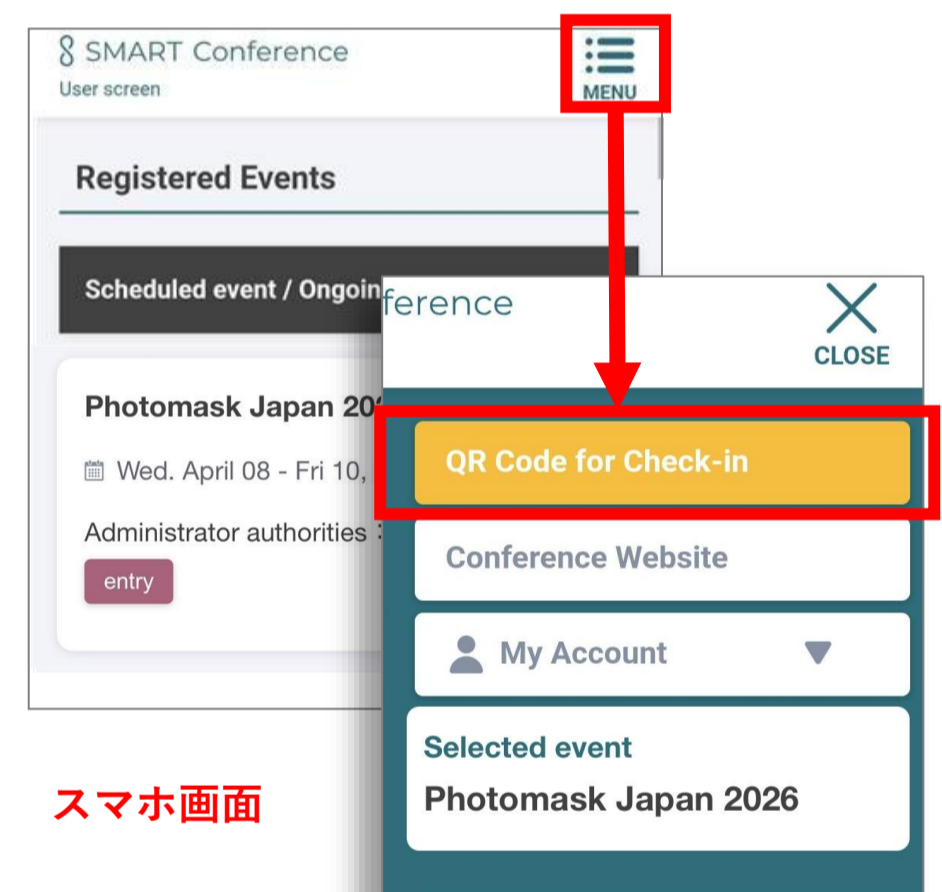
SMART Conference
User screen

MENU

Registered Events

Scheduled event / Ongoin

Photomask Japan 20

Wed. April 08 - Fri 10,

Administrator authorities :

entry

ference

CLOSE

QR Code for Check-in

Conference Website

My Account

Selected event
Photomask Japan 2026

スマホ画面